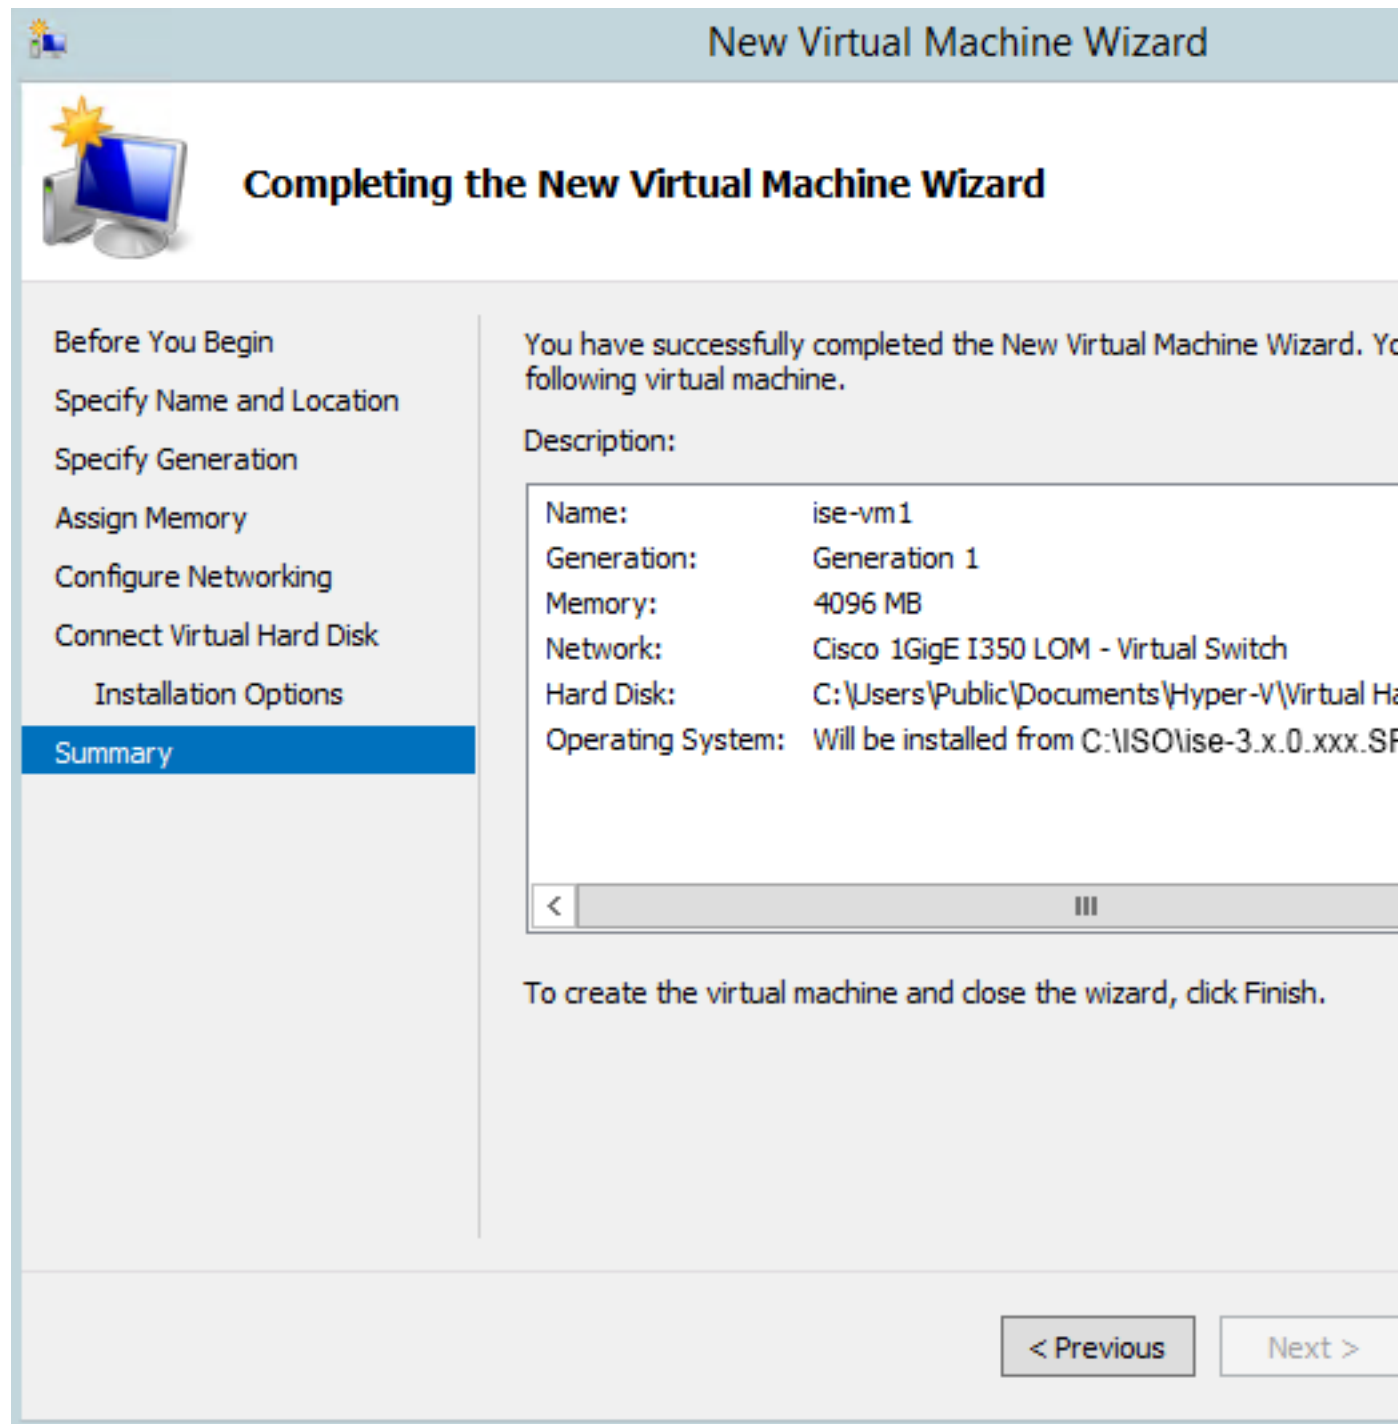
New Virtual Machine Wizard

Completing the New Virtual Machine Wizard

Before You Begin
Specify Name and Location
Specify Generation
Assign Memory
Configure Networking
Connect Virtual Hard Disk
Installation Options
Summary

You have successfully completed the New Virtual Machine Wizard. Yo following virtual machine.

Description:

| | |
|---|---|
| Name: | ise-vm1 |
| Generation: | Generation 1 |
| Memory: | 4096 MB |
| Network: | Cisco 1GigE I350 LOM - Virtual Switch |
| Hard Disk: | C:\Users\Public\Documents\Hyper-V\Virtual Ha |
| Operating System: | Will be installed from C:\ISO\ise-3.x.0.xxx.SF |

To create the virtual machine and close the wizard, click Finish.

< Previous
Next >